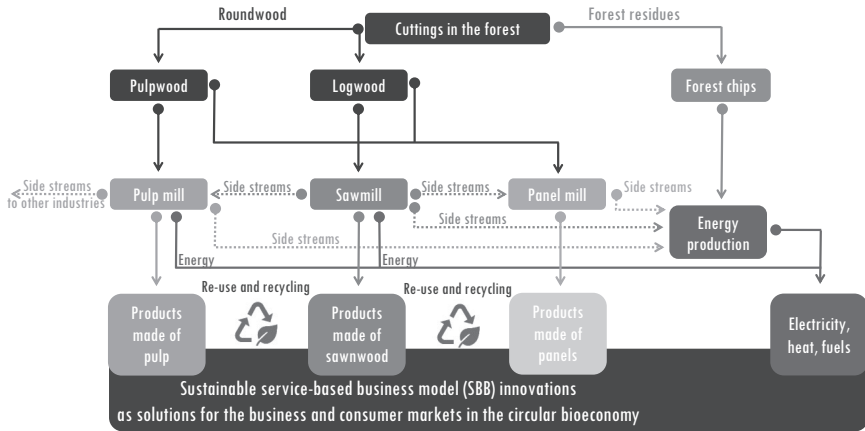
Roundwood

Cuttings in the forest

Forest residues

Pulpwood

Logwood

Forest chips

Side streams to other industries

Pulp mill

Side streams

Sawmill

Side streams

Panel mill

Side streams

Side streams

Side streams

Energy production

Energy

Energy

Re-use and recycling

Re-use and recycling

Products made of pulp

Products made of sawnwood

Products made of panels

Electricity, heat, fuels

Sustainable service-based business model (SBB) innovations as solutions for the business and consumer markets in the circular bioeconomy